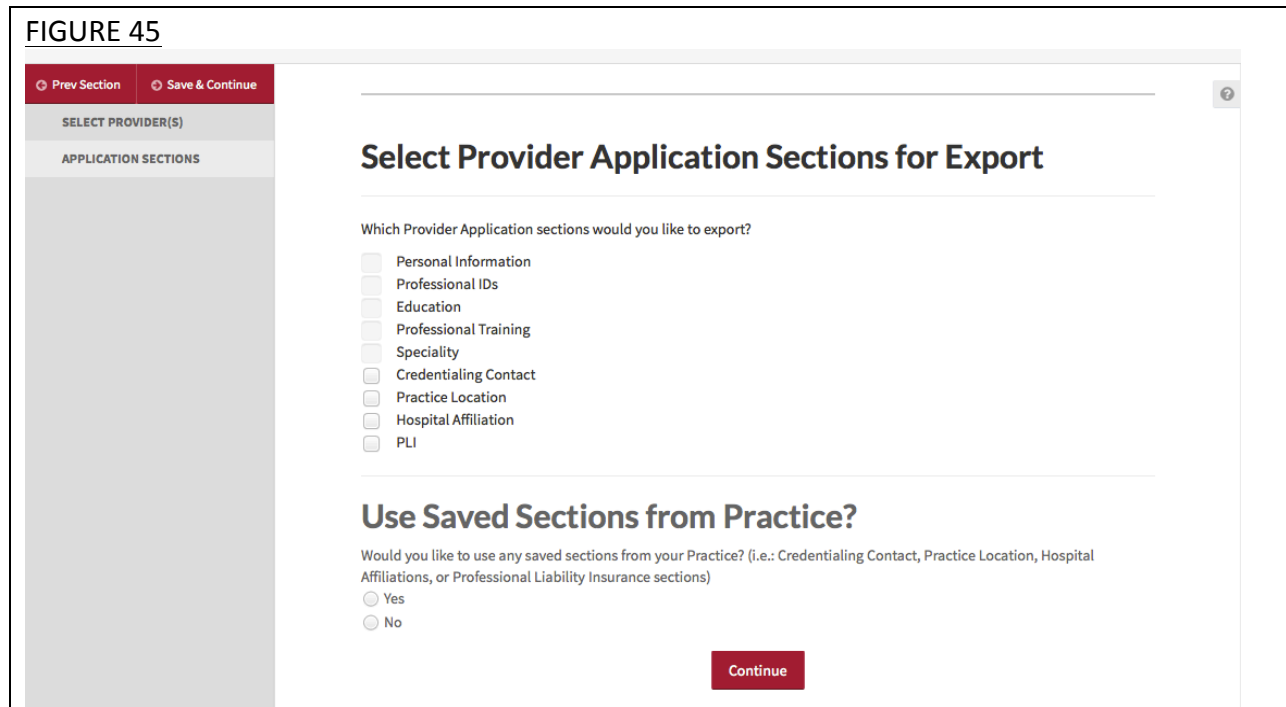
FIGURE 45

Prev Section
Save & Continue
SELECT PROVIDER(S)
APPLICATION SECTIONS

Select Provider Application Sections for Export

Which Provider Application sections would you like to export?

Personal Information
Professional IDs
Education
Professional Training
Speciality
Credentialing Contact
Practice Location
Hospital Affiliation
PLI

Use Saved Sections from Practice?

Would you like to use any saved sections from your Practice? (i.e.: Credentialing Contact, Practice Location, Hospital Affiliations, or Professional Liability Insurance sections)

Yes
No

Continue